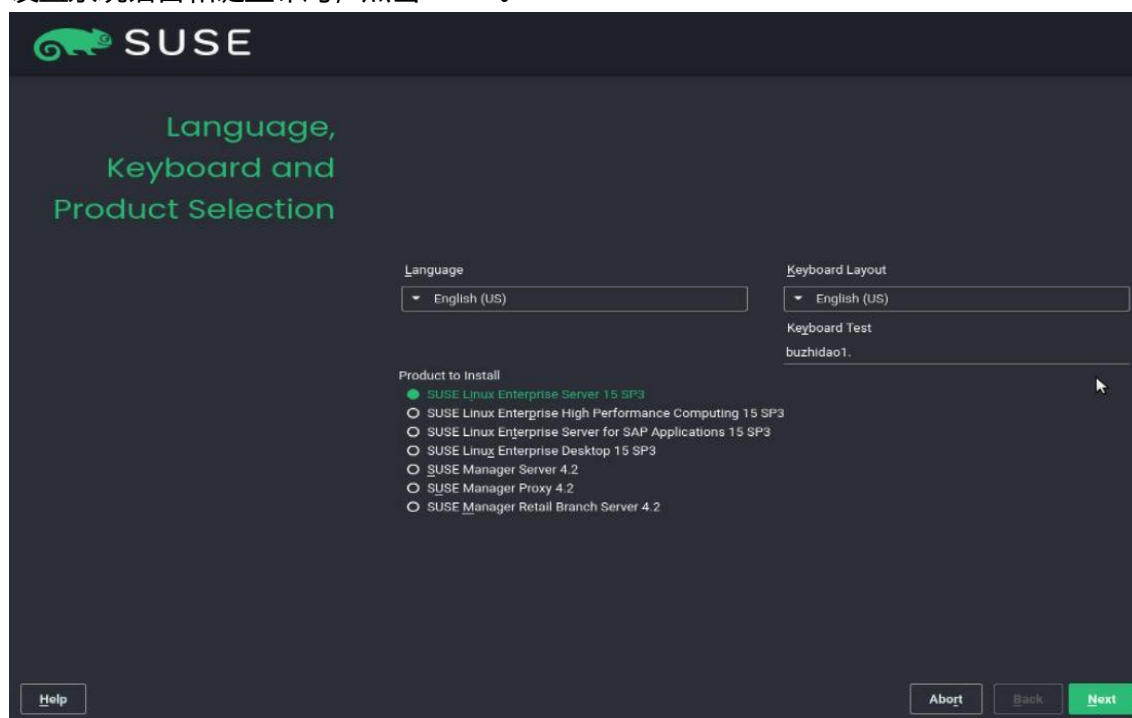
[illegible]

SUSE

Language, Keyboard and Product Selection

Language

English (US)

Keyboard Layout

English (US)

Keyboard Test

buzhidao1.

Product to Install

SUSE Linux Enterprise Server 15 SP3

SUSE Linux Enterprise High Performance Computing 15 SP3

SUSE Linux Enterprise Server for SAP Applications 15 SP3

SUSE Linux Enterprise Desktop 15 SP3

SUSE Manager Server 4.2

SUSE Manager Proxy 4.2

SUSE Manager Retail Branch Server 4.2

Help

Abort

Back

Next